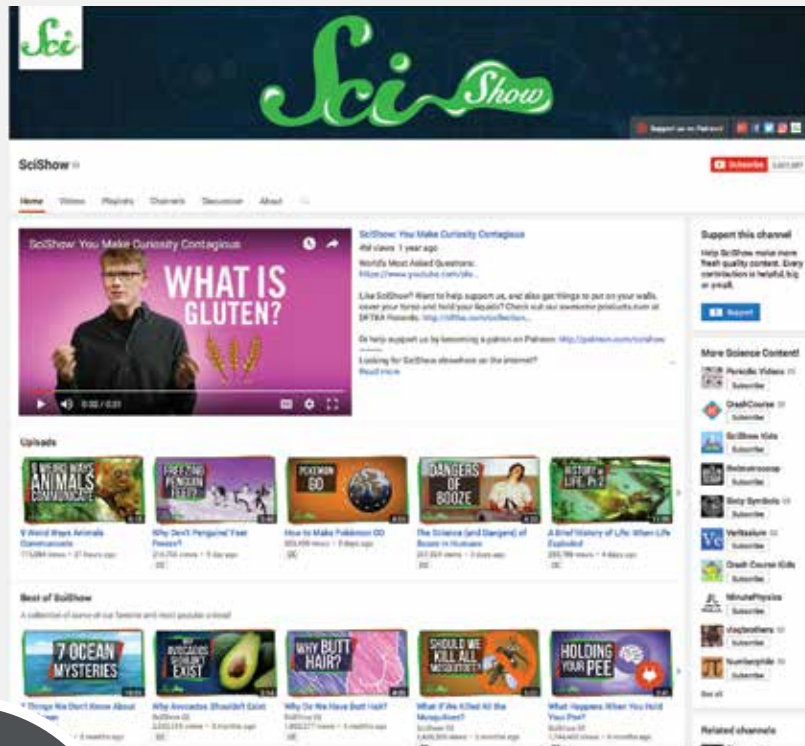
Sci

Sci Show

Support us on Patreon

SciShow

Subscribe

Home Videos Playlists Channels Discussion About

SciShow: You Make Curiosity Contagious

WHAT IS GLUTEN?

0:00 / 0:31

SciShow: You Make Curiosity Contagious
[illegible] views 1 year ago

World's Most Asked Questions:
https://www.youtube.com/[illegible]

Like SciShow? Want to help support us, and also get things to put on your walls, cover your torso and hold your liquids? Check out our awesome products over at DFTBA Records: http://dftba.com/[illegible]

Or help support us by becoming a patron on Patreon: http://patreon.com/scishow

Looking for SciShow elsewhere on the internet?
Read more

Support this channel

Help SciShow make more fresh quality content. Every contribution is helpful, big or small.

Support

More Science Content!

Periodic Videos
Subscribe

CrashCourse
Subscribe

SciShow Kids
Subscribe

Brainstroscop
Subscribe

Sixty Symbols
Subscribe

Veritasium
Subscribe

Crash Course Kids
Subscribe

MinutePhysics
Subscribe

vlogbrothers
Subscribe

Numberphile
Subscribe

See all

Uploads

5 WEIRD WAYS ANIMALS COMMUNICATE
5 Weird Ways Animals Communicate
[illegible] views • 21 hours ago

FREEZING PENGUIN FEET?
Why Don't Penguins' Feet Freeze?
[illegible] views • 3 days ago

POKEMON GO
How to Make Pokémon GO
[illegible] views • 3 days ago

DANGERS OF BOOZE
The Science (and Dangers) of Booze in Humans
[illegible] views • 3 days ago

HISTORY OF LIFE, Pt 2
A Brief History of Life: When Life Exploded
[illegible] views • 4 days ago

Best of SciShow

A collection of some of our favorite and most popular videos!

7 OCEAN MYSTERIES
7 Things We Don't Know About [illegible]

WHY AVOCADOS SHOULDN'T EXIST
Why Avocados Shouldn't Exist
SciShow
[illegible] views • 5 months ago

WHY BUTT HAIR?
Why Do We Have Butt Hair?
SciShow
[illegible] views • 5 months ago

SHOULD WE KILL ALL MOSQUITOES?
What If We Killed All the Mosquitoes?
SciShow
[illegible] views • 5 months ago

HOLDING YOUR PEE
What Happens When You Hold Your Pee?
SciShow
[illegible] views • 4 months ago

Related channels